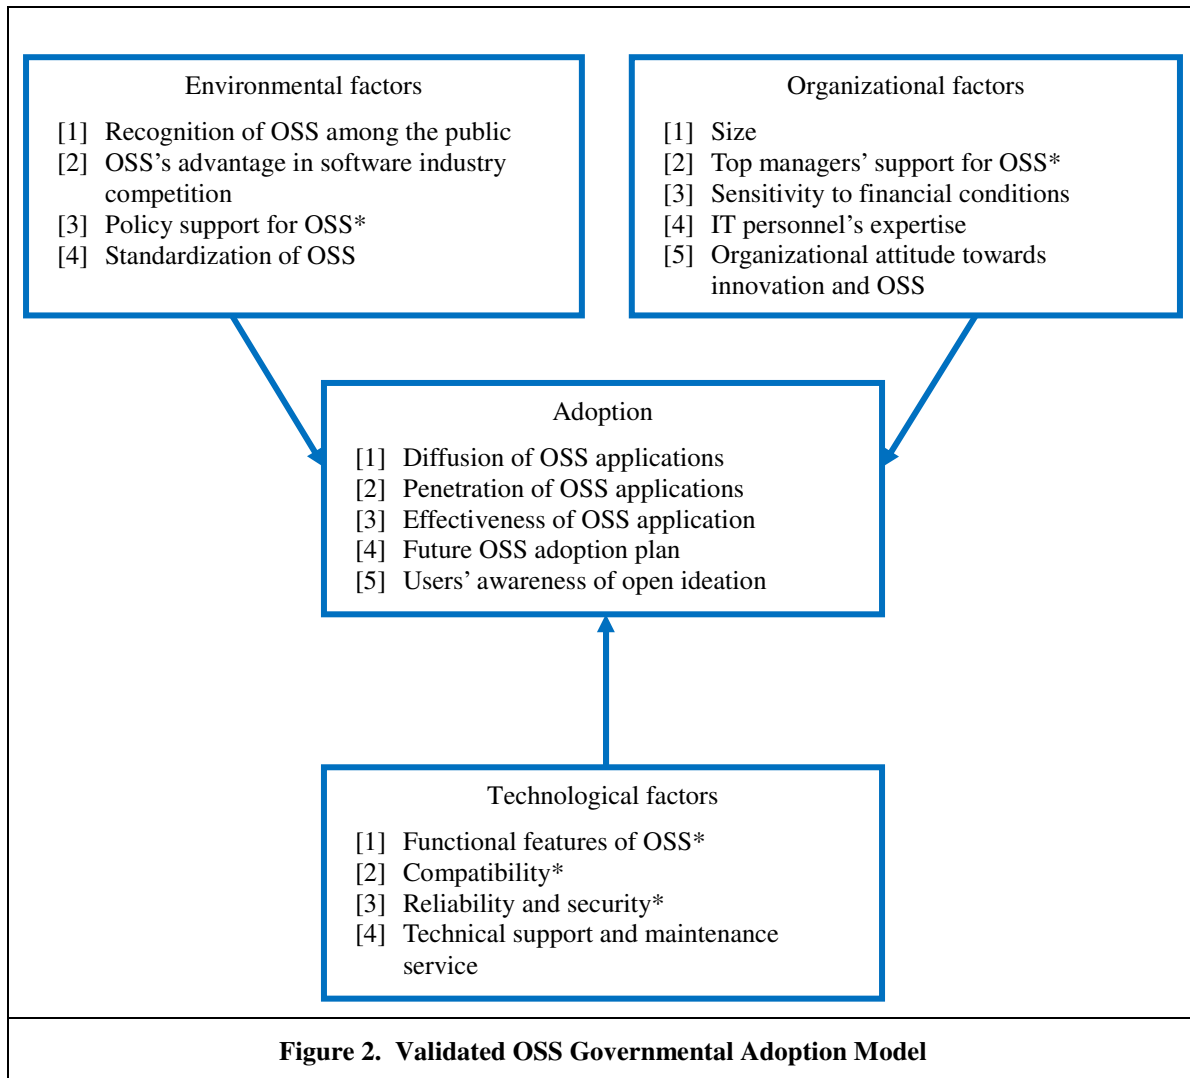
Environmental factors

[1] Recognition of OSS among the public
[2] OSS's advantage in software industry competition
[3] Policy support for OSS*
[4] Standardization of OSS

Organizational factors

[1] Size
[2] Top managers' support for OSS*
[3] Sensitivity to financial conditions
[4] IT personnel's expertise
[5] Organizational attitude towards innovation and OSS

Adoption

[1] Diffusion of OSS applications
[2] Penetration of OSS applications
[3] Effectiveness of OSS application
[4] Future OSS adoption plan
[5] Users' awareness of open ideation

Technological factors

[1] Functional features of OSS*
[2] Compatibility*
[3] Reliability and security*
[4] Technical support and maintenance service

Figure 2. Validated OSS Governmental Adoption Model